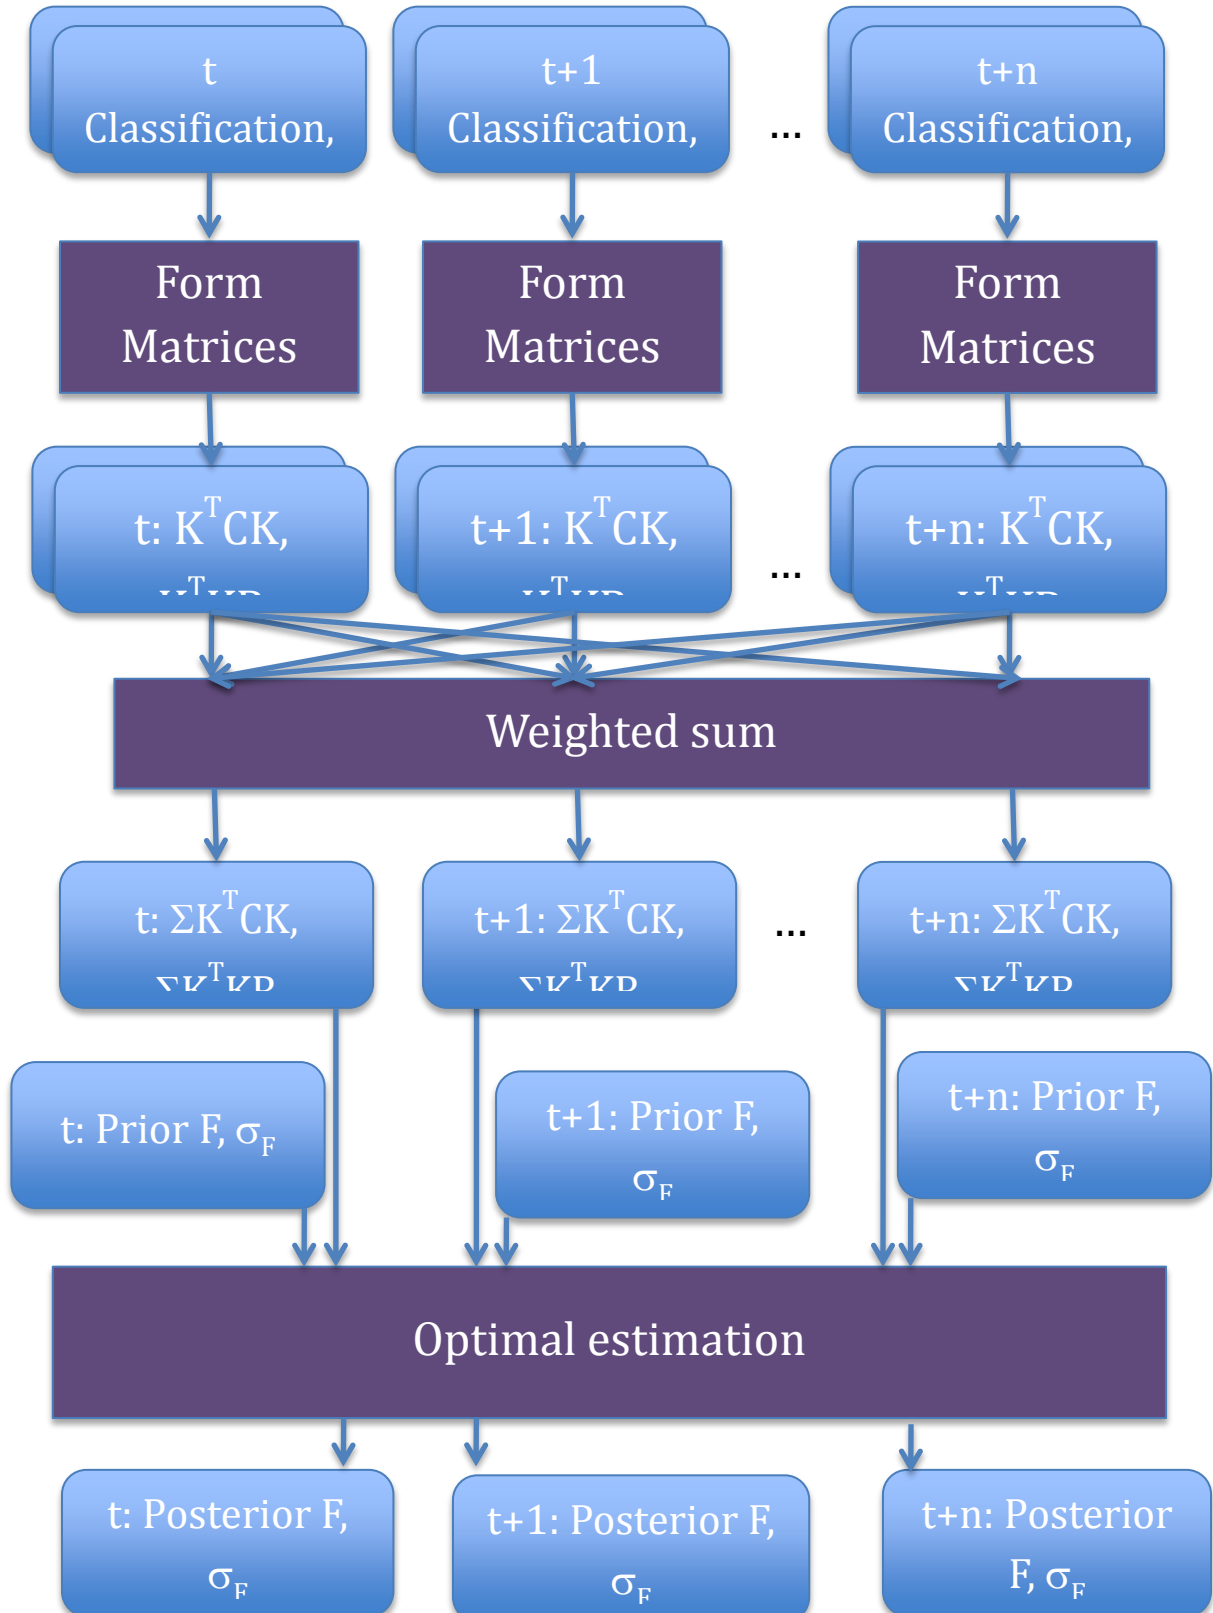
t Classification,

t+1 Classification,

...

t+n Classification,

Form Matrices

Form Matrices

Form Matrices

t: $K^TCK$, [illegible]

t+1: $K^TCK$, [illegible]

...

t+n: $K^TCK$, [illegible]

Weighted sum

t: $\Sigma K^TCK$, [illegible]

t+1: $\Sigma K^TCK$, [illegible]

...

t+n: $\Sigma K^TCK$, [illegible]

t: Prior F, $\sigma_F$

t+1: Prior F, $\sigma_F$

t+n: Prior F, $\sigma_F$

Optimal estimation

t: Posterior F, $\sigma_F$

t+1: Posterior F, $\sigma_F$

t+n: Posterior F, $\sigma_F$